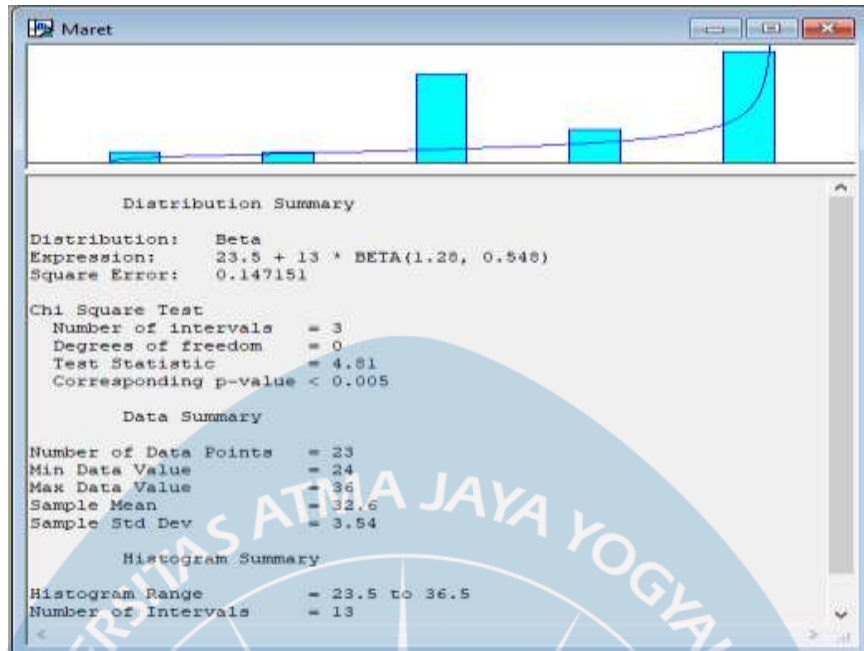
Maret

Distribution Summary

Distribution: Beta
Expression: 23.5 + 13 * BETA(1.28, 0.548)
Square Error: 0.147151

Chi Square Test
Number of intervals = 3
Degrees of freedom = 0
Test Statistic = 4.81
Corresponding p-value < 0.005

Data Summary

Number of Data Points = 23
Min Data Value = 24
Max Data Value = 36
Sample Mean = 32.6
Sample Std Dev = 3.54

Histogram Summary

Histogram Range = 23.5 to 36.5
Number of Intervals = 13

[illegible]SITAS ATMA JAYA YOGYA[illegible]